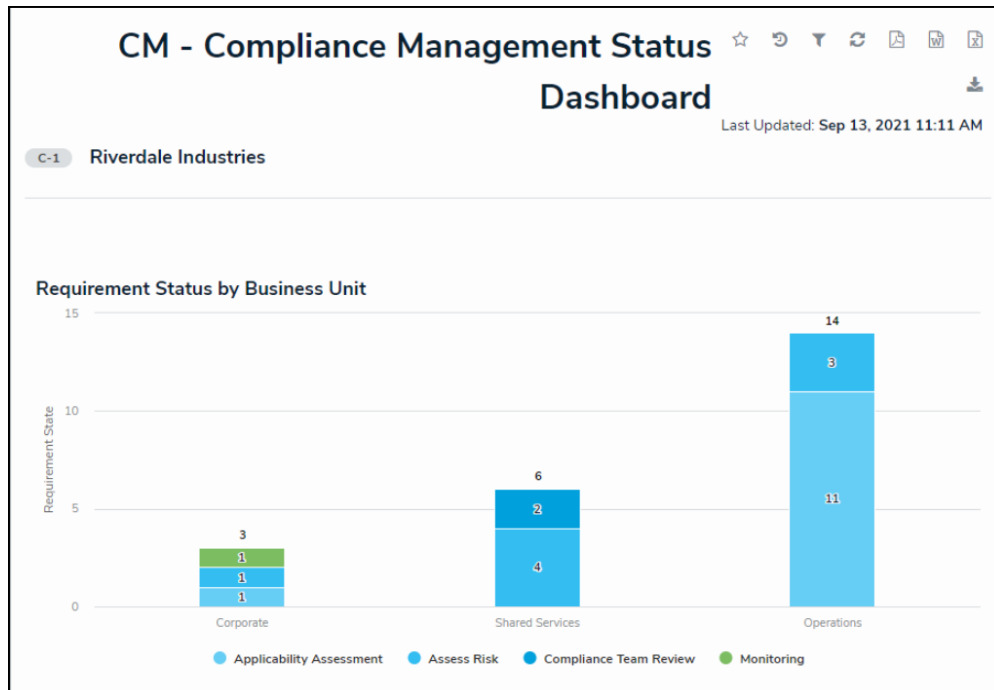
CM - Compliance Management Status Dashboard

Last Updated: **Sep 13, 2021 11:11 AM**

C-1 Riverdale Industries

Requirement Status by Business Unit

Requirement State

15
10
5
0

3
1
1
1
Corporate

6
2
4
Shared Services

14
3
11
Operations

Applicability Assessment
Assess Risk
Compliance Team Review
Monitoring